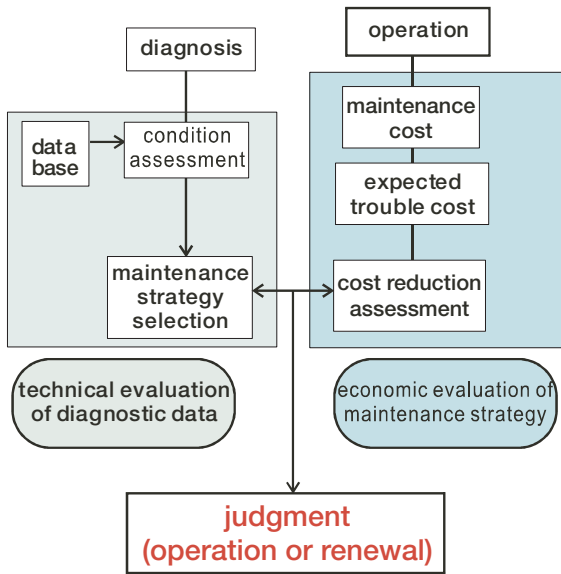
diagnosis

operation

data base

condition assessment

maintenance cost

expected trouble cost

maintenance strategy selection

cost reduction assessment

technical evaluation of diagnostic data

economic evaluation of maintenance strategy

judgment (operation or renewal)